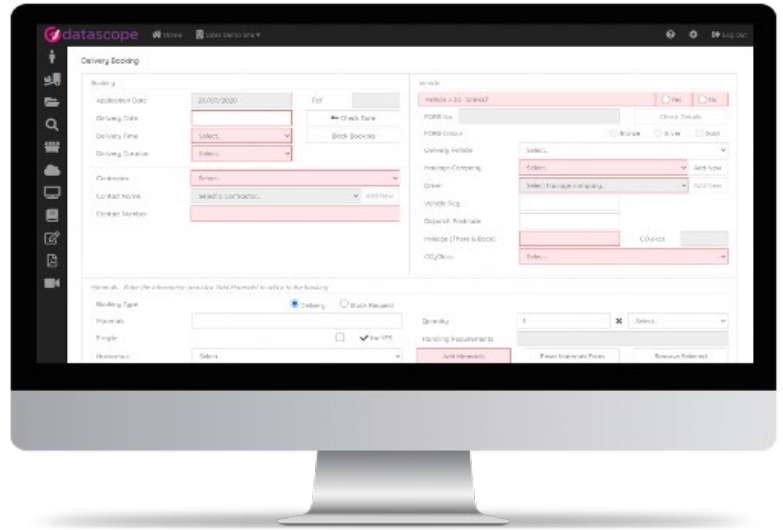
datascope Home Sales Demo site ▾ Log Out

Delivery Booking

Booking

Application Date 20/07/2020 Ref

Delivery Date ← Check Date

Delivery Time Select... Block Booking

Delivery Duration Select...

Contractor Select...

Contact Name Select a Contractor... Add New

Contact Number

Vehicle

Vehicle > 3.5 Tonnes? Yes No

FORS No. Check Details

FORS Colour Bronze Silver Gold

Delivery Vehicle Select...

Haulage Company Select... Add New

Driver Select haulage company... Add New

Vehicle Reg.

Depart From Postcode

Mileage (There & Back) CO₂ Kg

CO₂ Class Select...

Materials - Enter the information and click 'Add Materials' to add it to the booking

Booking Type Delivery Stock Request

Materials Quantity 1 Select...

Pringle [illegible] Handling Requirements

Hazardous Select... Add Materials Reset Materials Form Remove Selected